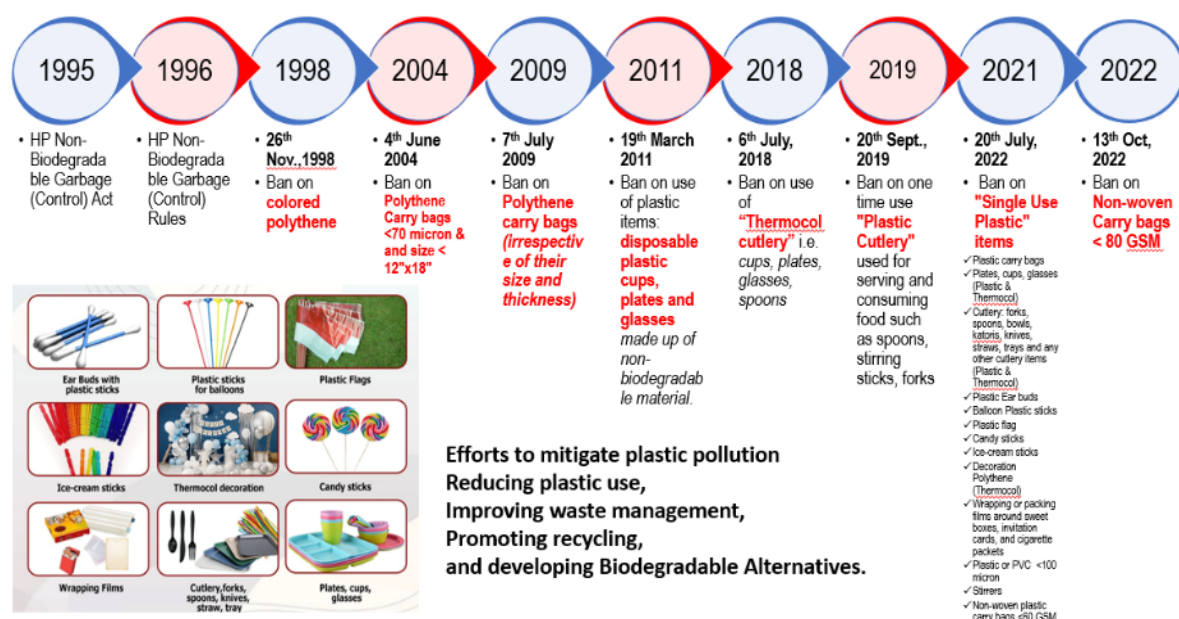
1995

1996

1998

2004

2009

2011

2018

2019

2021

2022

• HP Non-Biodegradable Garbage (Control) Act

• HP Non-Biodegradable Garbage (Control) Rules

• 26th Nov.,1998
• Ban on colored polythene

• 4th June 2004
• Ban on Polythene Carry bags <70 micron & and size < 12"x18"

• 7th July 2009
• Ban on Polythene carry bags (irrespective of their size and thickness)

• 19th March 2011
• Ban on use of plastic items: disposable plastic cups, plates and glasses made up of non-biodegradable material.

• 6th July, 2018
• Ban on use of "Thermocol cutlery" i.e. cups, plates, glasses, spoons

• 20th Sept., 2019
• Ban on one time use "Plastic Cutlery" used for serving and consuming food such as spoons, stirring sticks, forks

• 20th July, 2022
• Ban on "Single Use Plastic" items
✓ Plastic carry bags
✓ Plates, cups, glasses (Plastic & Thermocol)
✓ Cutlery: forks, spoons, bowls, katoris, knives, straws, trays and any other cutlery items (Plastic & Thermocol)
✓ Plastic Ear buds
✓ Balloon Plastic sticks
✓ Plastic flag
✓ Candy sticks
✓ Ice-cream sticks
✓ Decoration Polythene (Thermocol)
✓ Wrapping or packing films around sweet boxes, invitation cards, and cigarette packets
✓ Plastic or PVC <100 micron
✓ Stirrers
✓ Non-woven plastic carry bags <60 GSM

• 13th Oct, 2022
• Ban on Non-woven Carry bags < 80 GSM

Ear Buds with plastic sticks

Plastic sticks for balloons

Plastic Flags

Ice-cream sticks

Thermocol decoration

Candy sticks

Wrapping Films

Cutlery,forks, spoons, knives, straw, tray

Plates, cups, glasses

Efforts to mitigate plastic pollution
Reducing plastic use,
Improving waste management,
Promoting recycling,
and developing Biodegradable Alternatives.